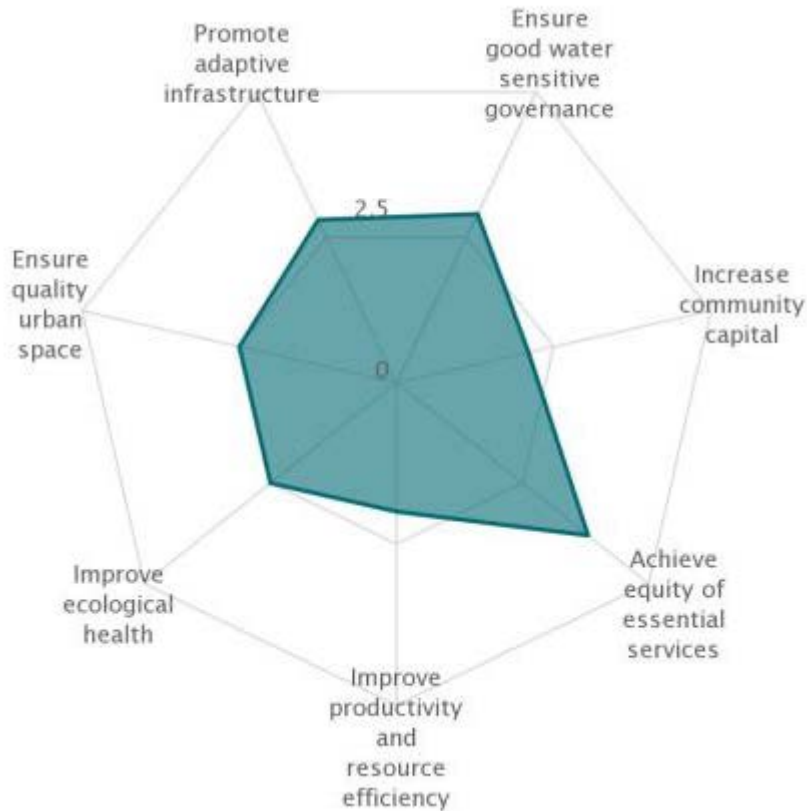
Promote adaptive infrastructure

Ensure good water sensitive governance

Increase community capital

Achieve equity of essential services

Improve productivity and resource efficiency

Improve ecological health

Ensure quality urban space

2.5

0